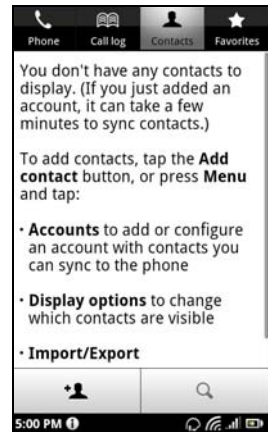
Phone
Call log
Contacts
Favorites

You don't have any contacts to display. (If you just added an account, it can take a few minutes to sync contacts.)

To add contacts, tap the **Add contact** button, or press **Menu** and tap:

· **Accounts** to add or configure an account with contacts you can sync to the phone

· **Display options** to change which contacts are visible

· **Import/Export**

5:00 PM